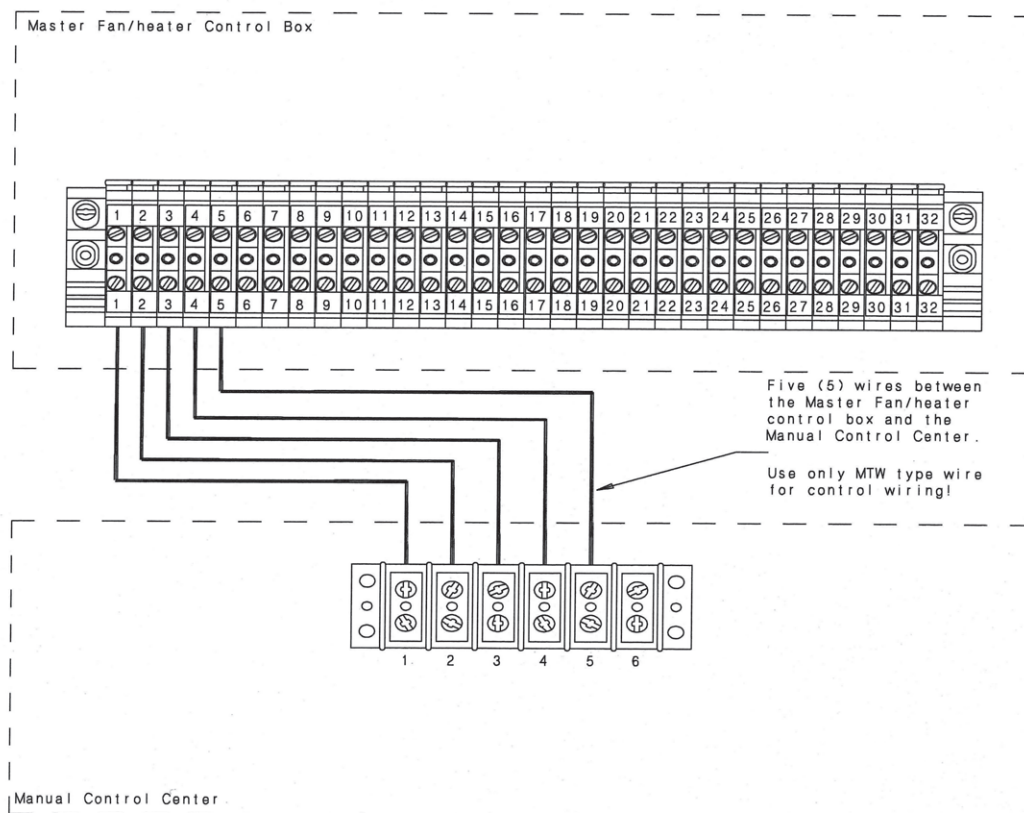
Master Fan/heater Control Box

1 2 3 4 5 6 7 8 9 10 11 12 13 14 15 16 17 18 19 20 21 22 23 24 25 26 27 28 29 30 31 32

1 2 3 4 5 6 7 8 9 10 11 12 13 14 15 16 17 18 19 20 21 22 23 24 25 26 27 28 29 30 31 32

Five (5) wires between the Master Fan/heater control box and the Manual Control Center.

Use only MTW type wire for control wiring!

1 2 3 4 5 6

Manual Control Center